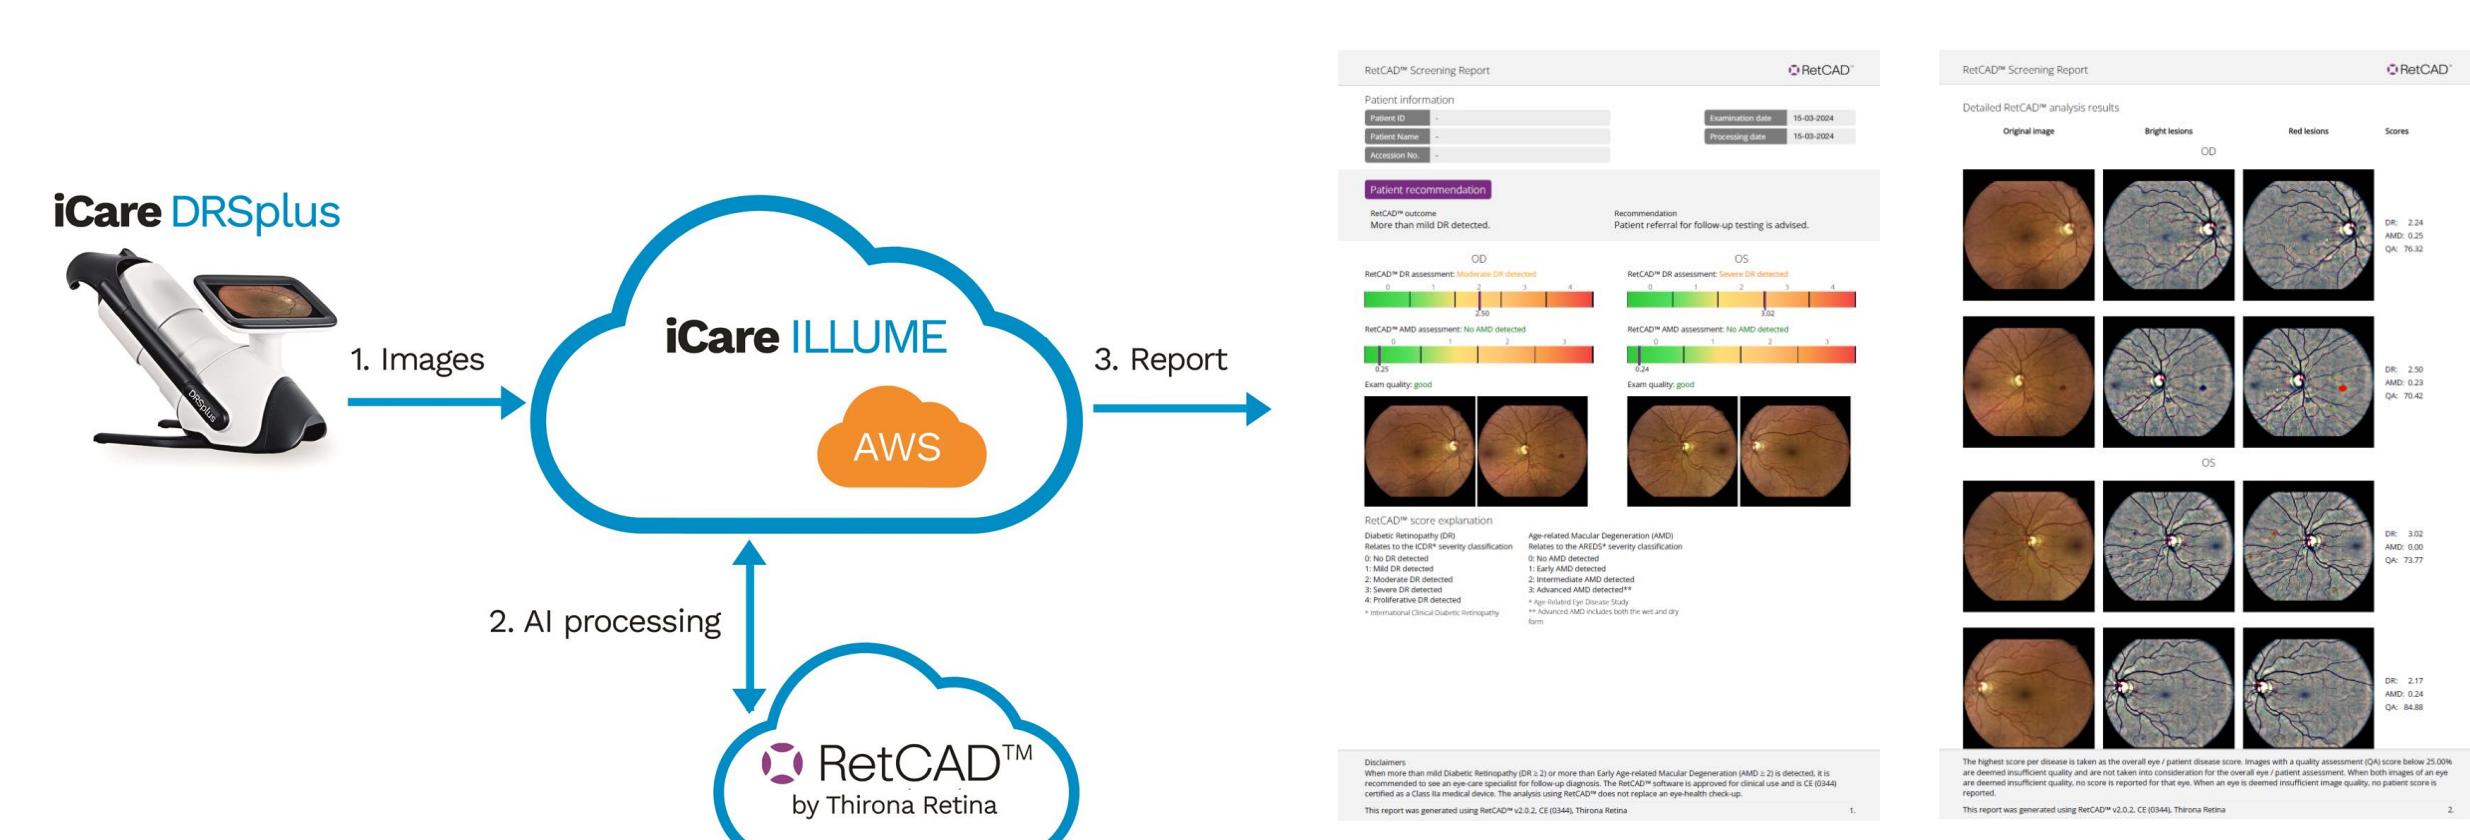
iCare DRSplus

DRSplus

1. Images

iCare ILLUME

AWS

3. Report

2. AI processing

RetCAD™
by Thirona Retina

RetCAD™ Screening Report

RetCAD™

Patient information

| Patient ID | - |
|---|---|
| Patient Name | - |
| Accession No. | - |

| Examination date | 15-03-2024 |
|---|---|
| Processing date | 15-03-2024 |

Patient recommendation

RetCAD™ outcome
More than mild DR detected.

Recommendation
Patient referral for follow-up testing is advised.

OD

RetCAD™ DR assessment: Moderate DR detected

0 1 2 3 4

2.50

RetCAD™ AMD assessment: No AMD detected

0 1 2 3

0.25

Exam quality: good

OS

RetCAD™ DR assessment: Severe DR detected

0 1 2 3 4

3.02

RetCAD™ AMD assessment: No AMD detected

0 1 2 3

0.24

Exam quality: good

RetCAD™ score explanation

Diabetic Retinopathy (DR)
Relates to the ICDR* severity classification
0: No DR detected
1: Mild DR detected
2: Moderate DR detected
3: Severe DR detected
4: Proliferative DR detected
* International Clinical Diabetic Retinopathy

Age-related Macular Degeneration (AMD)
Relates to the AREDS* severity classification
0: No AMD detected
1: Early AMD detected
2: Intermediate AMD detected
3: Advanced AMD detected**
* Age-Related Eye Disease Study
** Advanced AMD includes both the wet and dry form

Disclaimers
When more than mild Diabetic Retinopathy (DR ≥ 2) or more than Early Age-related Macular Degeneration (AMD ≥ 2) is detected, it is recommended to see an eye-care specialist for follow-up diagnosis. The RetCAD™ software is approved for clinical use and is CE (0344) certified as a Class IIa medical device. The analysis using RetCAD™ does not replace an eye-health check-up.

This report was generated using RetCAD™ v2.0.2, CE (0344), Thirona Retina 1.

RetCAD™ Screening Report

RetCAD™

Detailed RetCAD™ analysis results

Original image Bright lesions Red lesions Scores

OD

DR: 2.24
AMD: 0.25
QA: 76.32

DR: 2.50
AMD: 0.23
QA: 70.42

OS

DR: 3.02
AMD: 0.00
QA: 73.77

DR: 2.17
AMD: 0.24
QA: 84.88

The highest score per disease is taken as the overall eye / patient disease score. Images with a quality assessment (QA) score below 25.00% are deemed insufficient quality and are not taken into consideration for the overall eye / patient assessment. When both images of an eye are deemed insufficient quality, no score is reported for that eye. When an eye is deemed insufficient image quality, no patient score is reported.

This report was generated using RetCAD™ v2.0.2, CE (0344), Thirona Retina 2.